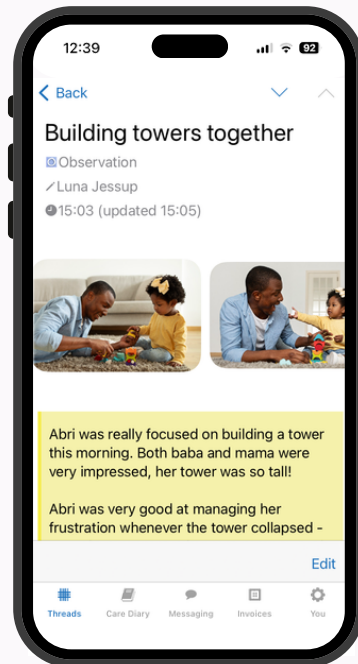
12:39

92

Back

Building towers together

Observation

Luna Jessup

15:03 (updated 15:05)

Abri was really focused on building a tower this morning. Both baba and mama were very impressed, her tower was so tall!

Abri was very good at managing her frustration whenever the tower collapsed -

Edit

Threads

Care Diary

Messaging

Invoices

You